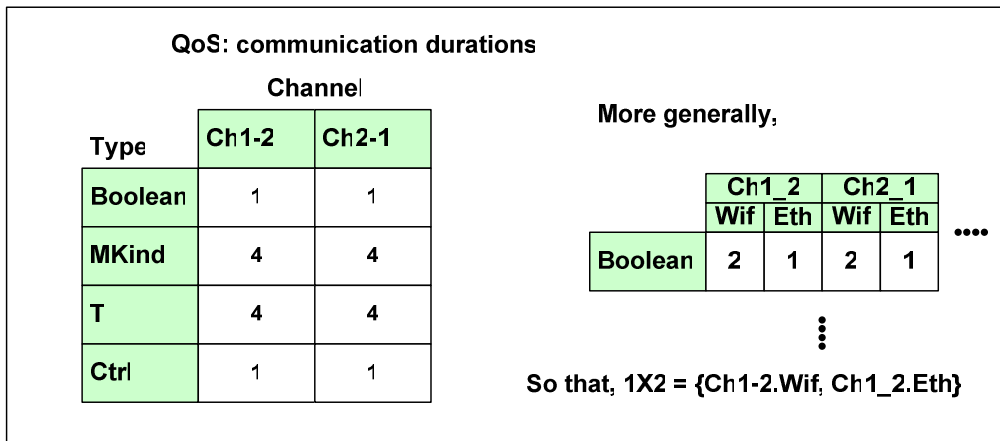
QoS: communication durations

Channel

| Type | Ch1-2 | Ch2-1 |
|---|---|---|
| Boolean | 1 | 1 |
| MKind | 4 | 4 |
| T | 4 | 4 |
| Ctrl | 1 | 1 |

More generally,

| | Ch1_2 | | Ch2_1 | |
|---|---|---|---|---|
| | Wif | Eth | Wif | Eth |
| Boolean | 2 | 1 | 2 | 1 |

....

⋮

So that, 1X2 = {Ch1-2.Wif, Ch1_2.Eth}